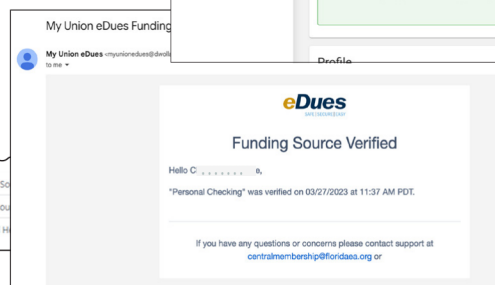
My Union eDues Funding

My Union eDues <myunionedues@dwolla

to me

Profile

eDues
SAFE | SECURE | SIMPLE

Funding Source Verified

Hello C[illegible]e,

"Personal Checking" was verified on 03/27/2023 at 11:37 AM PDT.

If you have any questions or concerns please contact support at centralmembership@floridaea.org or

Sc
ou
Hi